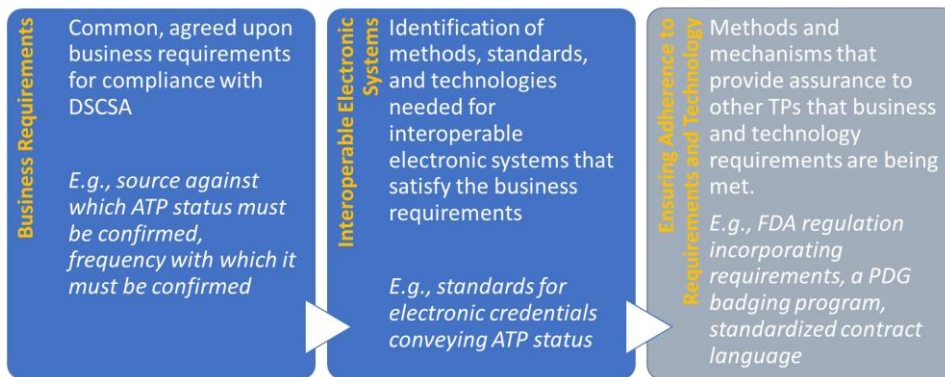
Business Requirements

Common, agreed upon business requirements for compliance with DSCSA

*E.g., source against which ATP status must be confirmed, frequency with which it must be confirmed*

Interoperable Electronic Systems

Identification of methods, standards, and technologies needed for interoperable electronic systems that satisfy the business requirements

*E.g., standards for electronic credentials conveying ATP status*

Ensuring Adherence to Requirements and Technology

Methods and mechanisms that provide assurance to other TPs that business and technology requirements are being met.

*E.g., FDA regulation incorporating requirements, a PDG badging program, standardized contract language*